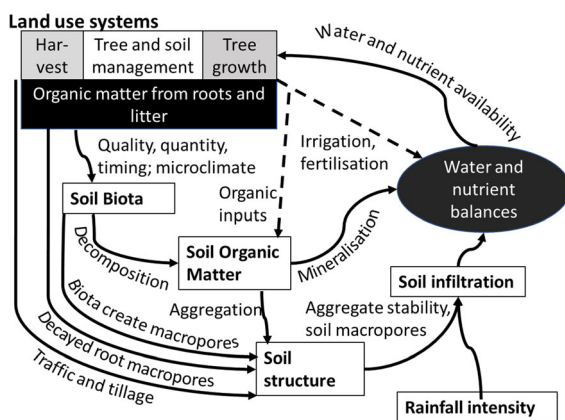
Land use systems

Harvest

Tree and soil management

Tree growth

Organic matter from roots and litter

Water and nutrient availability

Quality, quantity, timing; microclimate

Irrigation, fertilisation

Water and nutrient balances

Soil Biota

Organic inputs

Decomposition

Soil Organic Matter

Mineralisation

Soil infiltration

Biota create macropores

Aggregation

Aggregate stability, soil macropores

Decayed root macropores

Soil structure

Traffic and tillage

Rainfall intensity